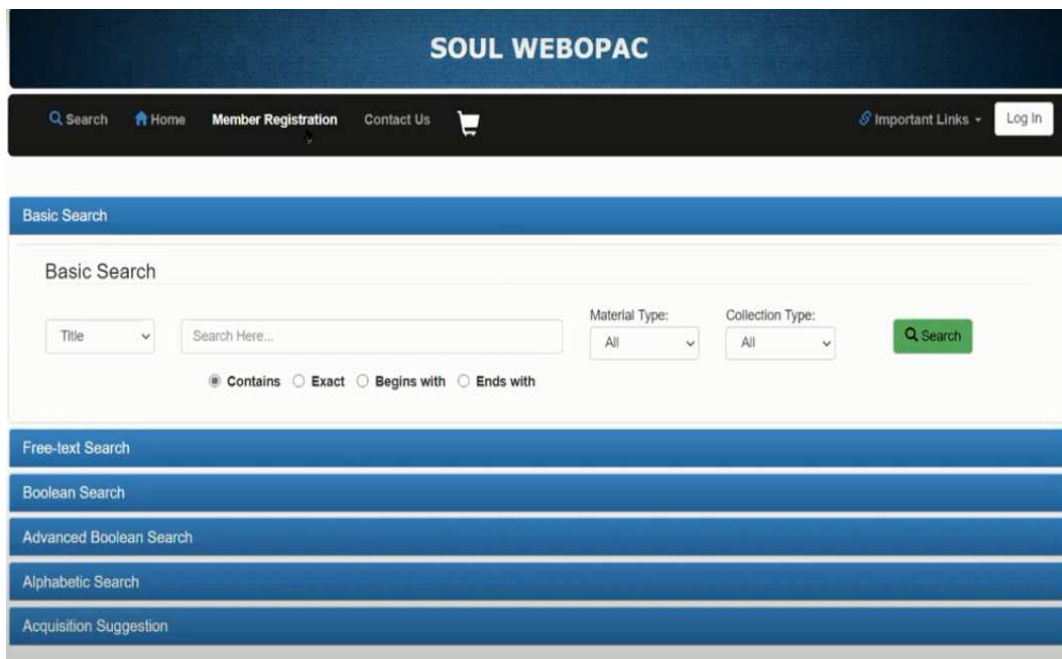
SOUL WEBOPAC

Search Home Member Registration Contact Us

Important Links Log In

Basic Search

Basic Search

Title

Search Here...

Material Type:
All

Collection Type:
All

Search

Contains Exact Begins with Ends with

Free-text Search

Boolean Search

Advanced Boolean Search

Alphabetic Search

Acquisition Suggestion